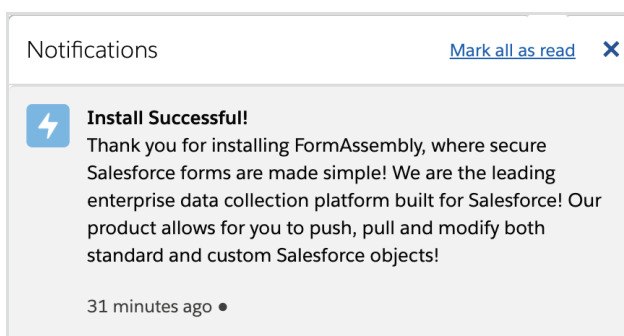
Notifications

Mark all as read

Install Successful!
Thank you for installing FormAssembly, where secure Salesforce forms are made simple! We are the leading enterprise data collection platform built for Salesforce! Our product allows for you to push, pull and modify both standard and custom Salesforce objects!

31 minutes ago •